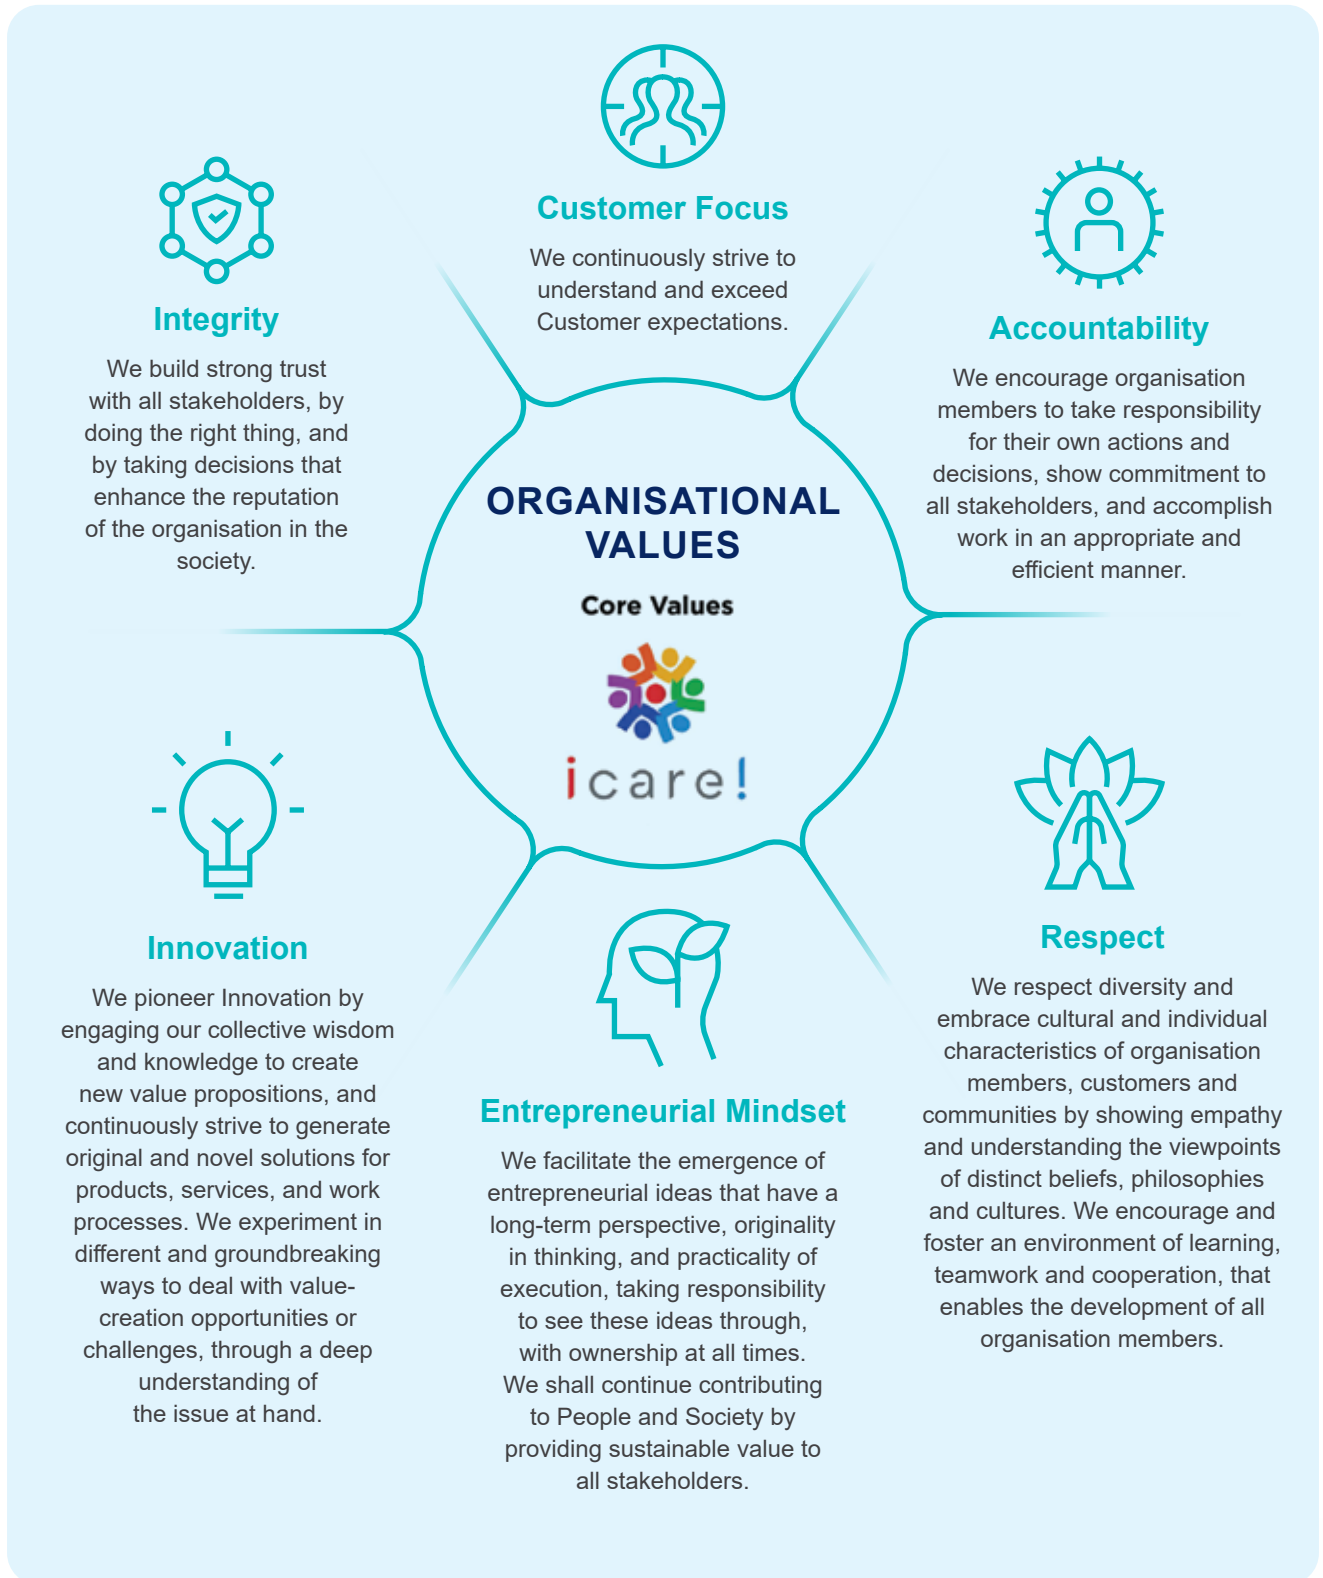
Customer Focus

We continuously strive to understand and exceed Customer expectations.

Integrity

We build strong trust with all stakeholders, by doing the right thing, and by taking decisions that enhance the reputation of the organisation in the society.

Accountability

We encourage organisation members to take responsibility for their own actions and decisions, show commitment to all stakeholders, and accomplish work in an appropriate and efficient manner.

ORGANISATIONAL VALUES

Core Values

icare!

Innovation

We pioneer Innovation by engaging our collective wisdom and knowledge to create new value propositions, and continuously strive to generate original and novel solutions for products, services, and work processes. We experiment in different and groundbreaking ways to deal with value-creation opportunities or challenges, through a deep understanding of the issue at hand.

Entrepreneurial Mindset

We facilitate the emergence of entrepreneurial ideas that have a long-term perspective, originality in thinking, and practicality of execution, taking responsibility to see these ideas through, with ownership at all times. We shall continue contributing to People and Society by providing sustainable value to all stakeholders.

Respect

We respect diversity and embrace cultural and individual characteristics of organisation members, customers and communities by showing empathy and understanding the viewpoints of distinct beliefs, philosophies and cultures. We encourage and foster an environment of learning, teamwork and cooperation, that enables the development of all organisation members.